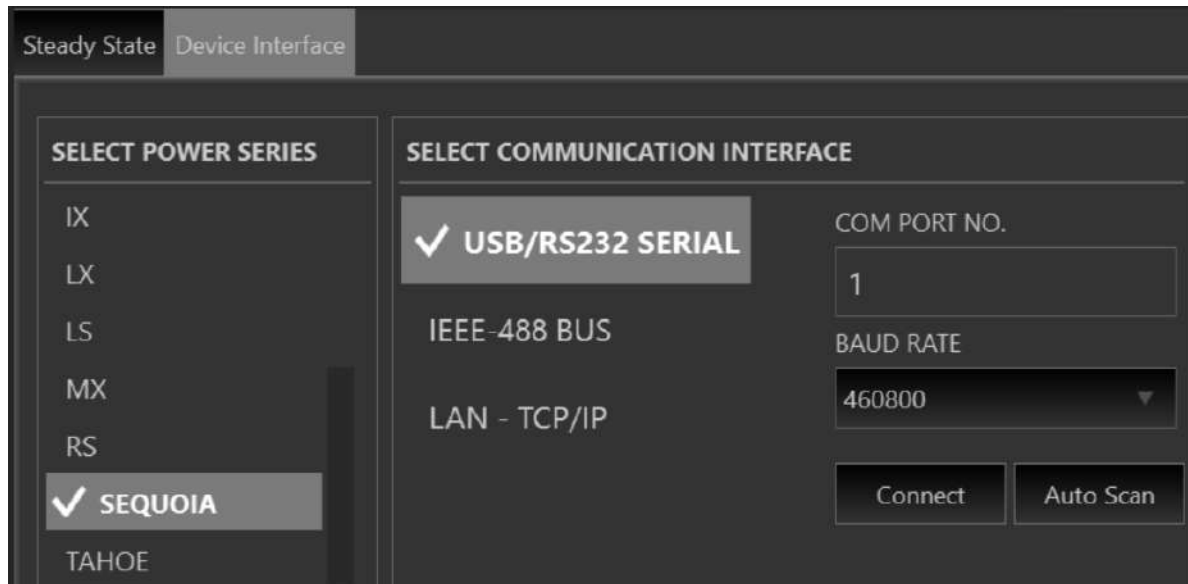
Steady State Device Interface

SELECT POWER SERIES

IX
LX
LS
MX
RS
✓ SEQUOIA
TAHOE

SELECT COMMUNICATION INTERFACE

✓ USB/RS232 SERIAL
IEEE-488 BUS
LAN - TCP/IP

COM PORT NO.
1
BAUD RATE
460800

Connect
Auto Scan